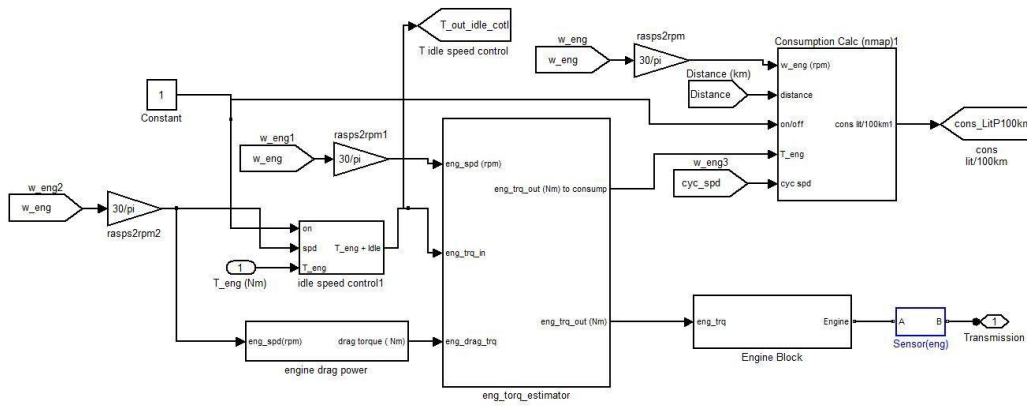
T_out_idle_cotl
T idle speed control

w_eng
w_eng
rasps2rpm
30/pi

Consumption Calc (nmap)1
w_eng (rpm)
distance
on/off
T_eng
cyc spd
cons lit/100km1

Distance (km)
Distance

cons_LitP100km
cons
lit/100km

1
Constant

w_eng1
w_eng
rasps2rpm1
30/pi

eng_spd (rpm)
eng_trq_out (Nm) to consump
eng_trq_in
eng_drag_trq
eng_trq_out (Nm)
eng_torq_estimator

w_eng3
cyc_spd

w_eng2
w_eng
30/pi
rasps2rpm2

on
spd
T_eng
T_eng + Idle
idle speed control1

1
T_eng (Nm)

eng_spd(rpm)
drag torque ( Nm)
engine drag power

eng_trq
Engine
Engine Block

A
B
Sensor(eng)

1
Transmission